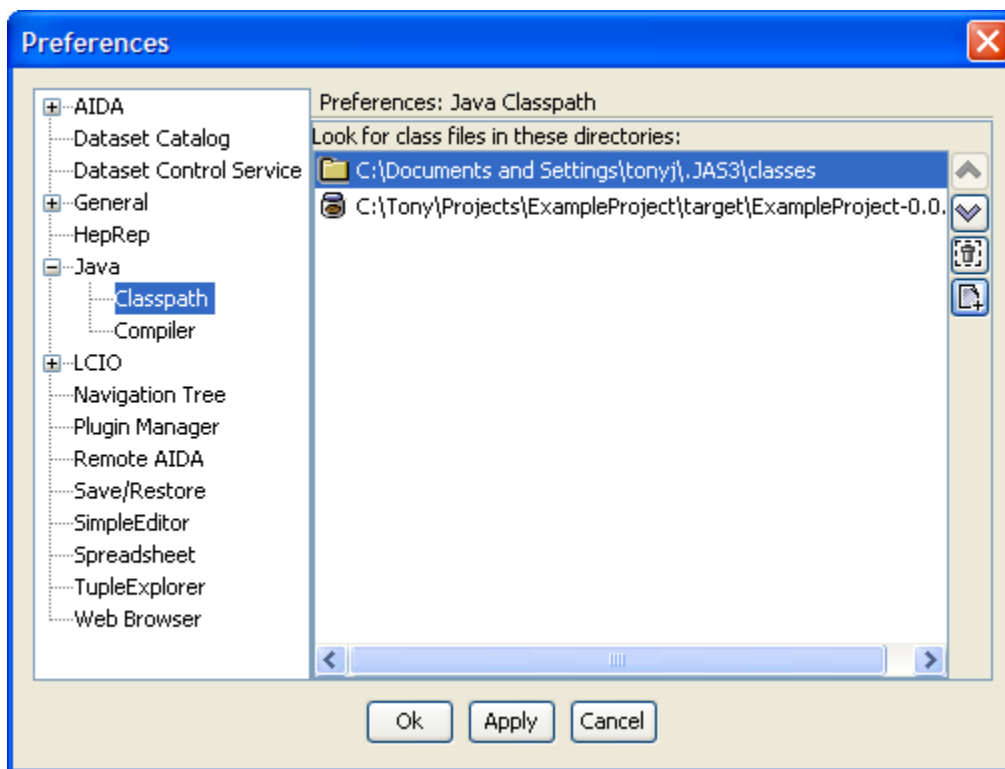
Preferences

AIDA
Dataset Catalog
Dataset Control Service
General
HepRep
Java
Classpath
Compiler
LCIO
Navigation Tree
Plugin Manager
Remote AIDA
Save/Restore
SimpleEditor
Spreadsheet
TupleExplorer
Web Browser

Preferences: Java Classpath

Look for class files in these directories:

C:\Documents and Settings\tonyj\.JAS3\classes
C:\Tony\Projects\ExampleProject\target\ExampleProject-0.0.

Ok Apply Cancel